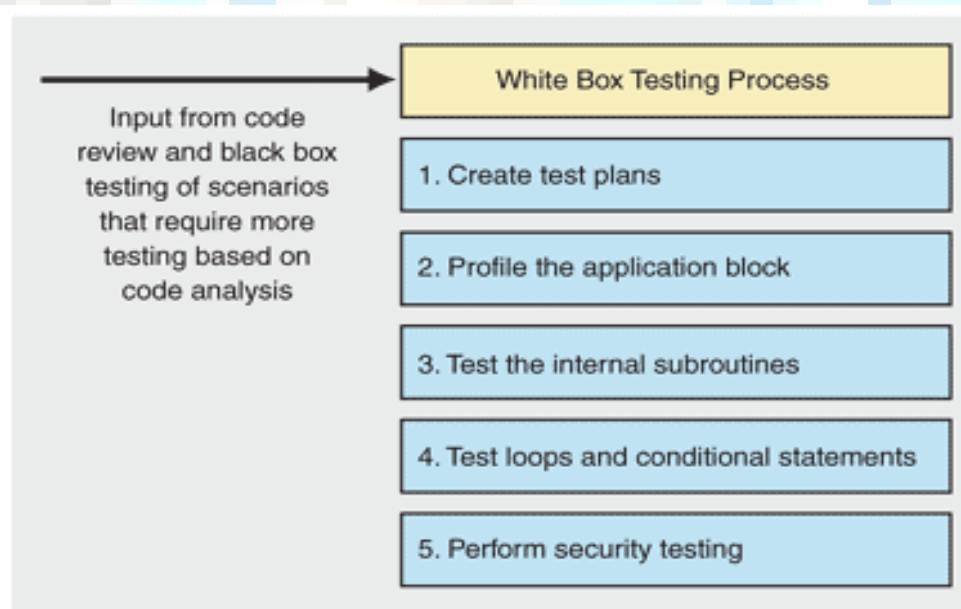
Input from code review and black box testing of scenarios that require more testing based on code analysis

White Box Testing Process

1. Create test plans

2. Profile the application block

3. Test the internal subroutines

4. Test loops and conditional statements

5. Perform security testing